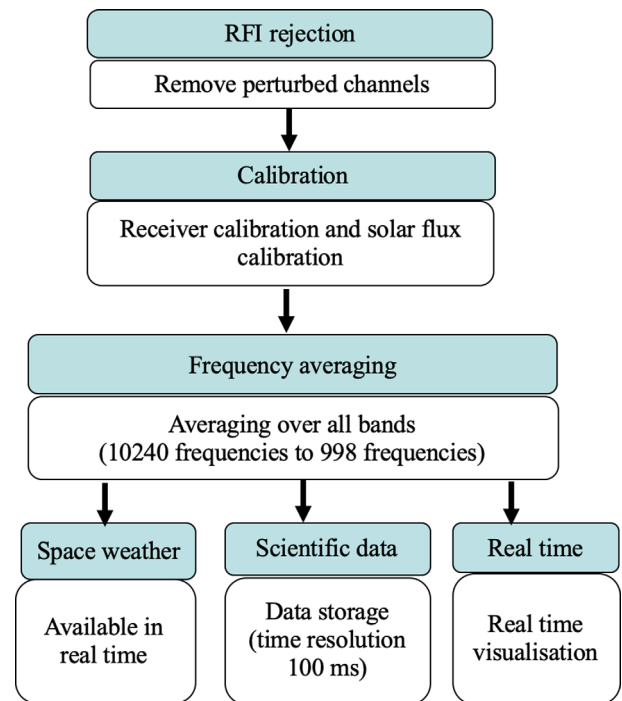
RFI rejection

Remove perturbed channels

Calibration

Receiver calibration and solar flux calibration

Frequency averaging

Averaging over all bands (10240 frequencies to 998 frequencies)

Space weather

Available in real time

Scientific data

Data storage (time resolution 100 ms)

Real time

Real time visualisation